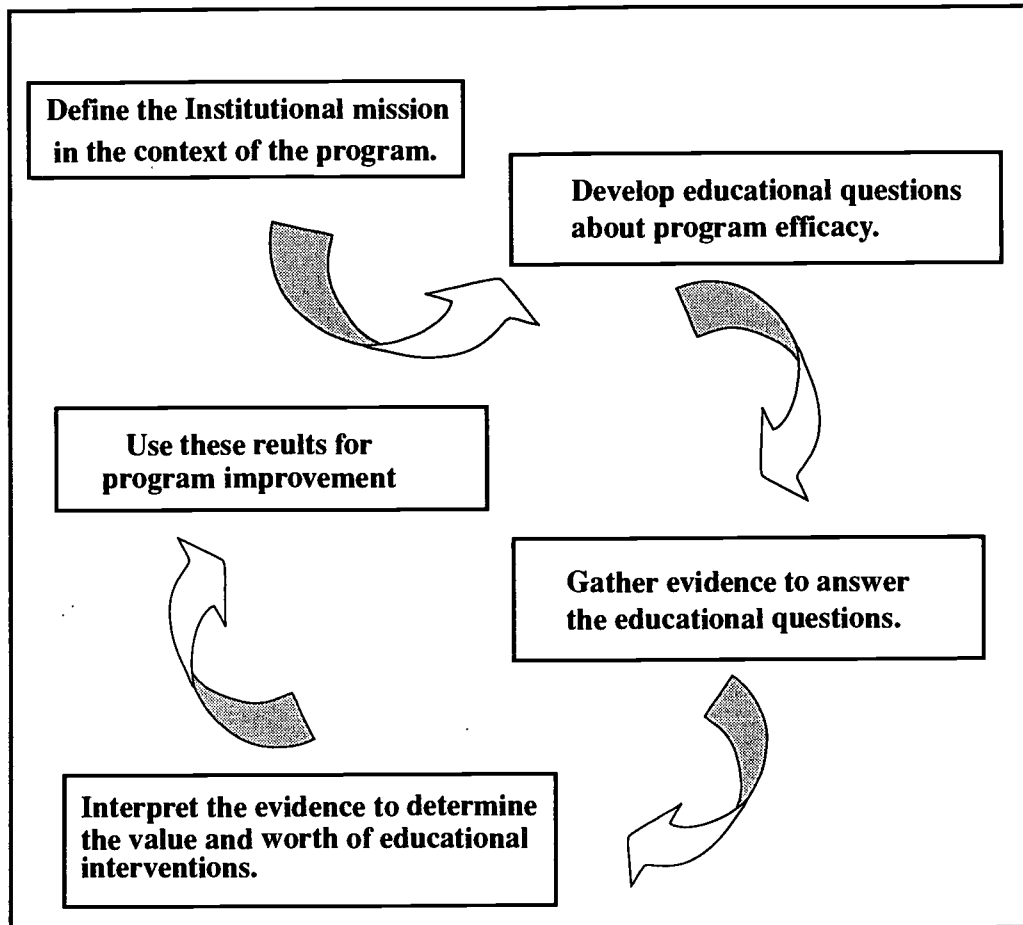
Define the Institutional mission in the context of the program.

Develop educational questions about program efficacy.

Use these reults for program improvement

Gather evidence to answer the educational questions.

Interpret the evidence to determine the value and worth of educational interventions.